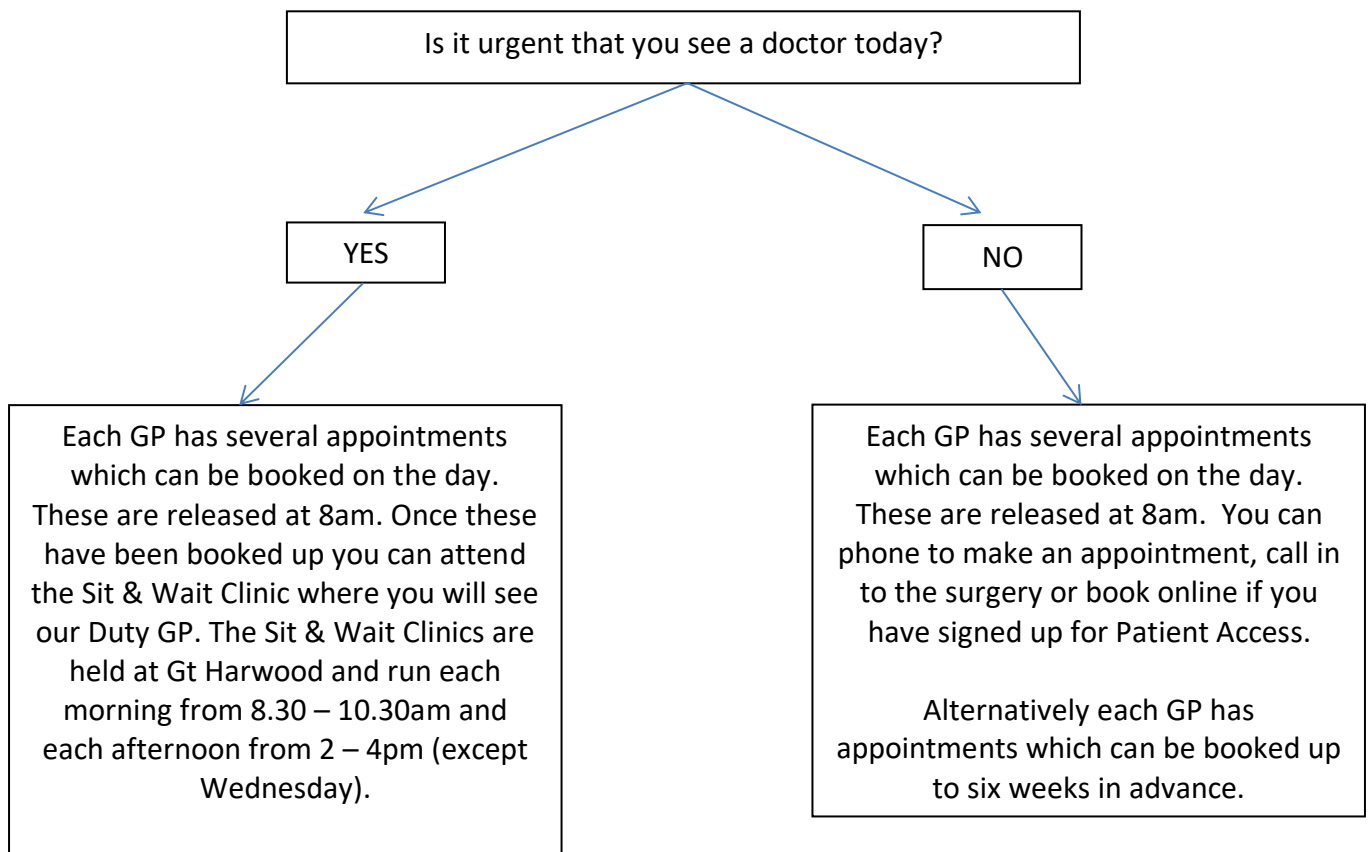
Is it urgent that you see a doctor today?

YES

NO

Each GP has several appointments which can be booked on the day. These are released at 8am. Once these have been booked up you can attend the Sit & Wait Clinic where you will see our Duty GP. The Sit & Wait Clinics are held at Gt Harwood and run each morning from 8.30 – 10.30am and each afternoon from 2 – 4pm (except Wednesday).

Each GP has several appointments which can be booked on the day. These are released at 8am. You can phone to make an appointment, call in to the surgery or book online if you have signed up for Patient Access.

Alternatively each GP has appointments which can be booked up to six weeks in advance.